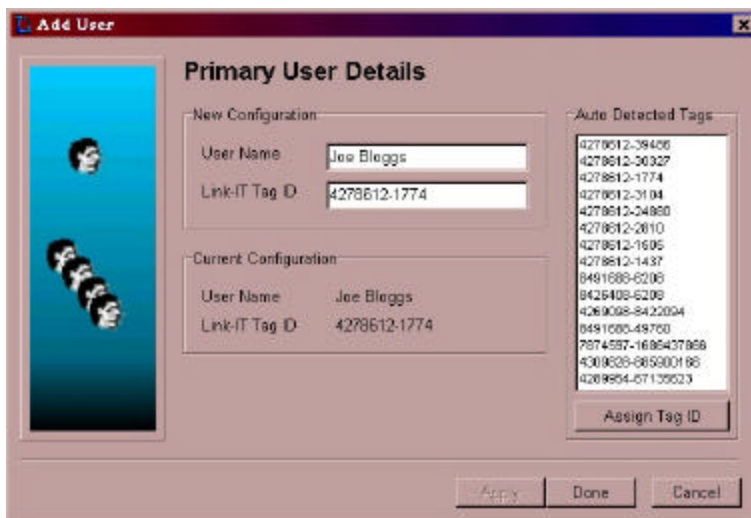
Add User

Primary User Details

New Configuration

User Name Joe Bleggs

Link-IT Tag ID 4278612-1774

Current Configuration

User Name Joe Bleggs

Link-IT Tag ID 4278612-1774

Auto Detected Tags

4278612-39456
4278612-30327
4278612-1774
4278612-3104
4278612-24880
4278612-2810
4278612-1605
4278612-1437
8491688-6208
8425408-6209
4269098-8422094
8491688-49760
7874587-1686437868
4308826-885900188
4289854-67139823

Assign Tag ID

Apply Done Cancel